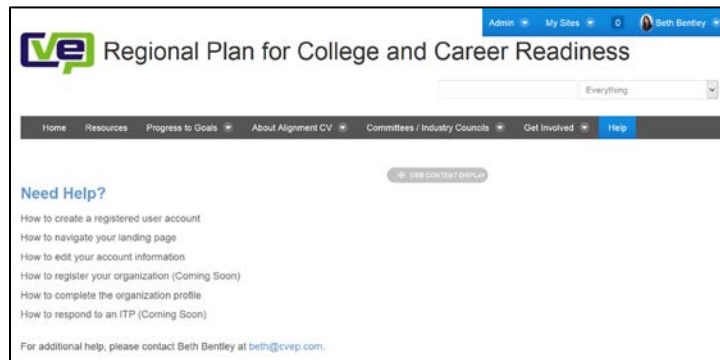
Admin My Sites 0 Beth Bentley

CVE Regional Plan for College and Career Readiness

Everything

Home Resources Progress to Goals About Alignment CV Committees / Industry Councils Get Involved Help

+ WEB CONTENT DISPLAY

Need Help?

How to create a registered user account

How to navigate your landing page

How to edit your account information

How to register your organization (Coming Soon)

How to complete the organization profile

How to respond to an ITP (Coming Soon)

For additional help, please contact Beth Bentley at beth@cvep.com.